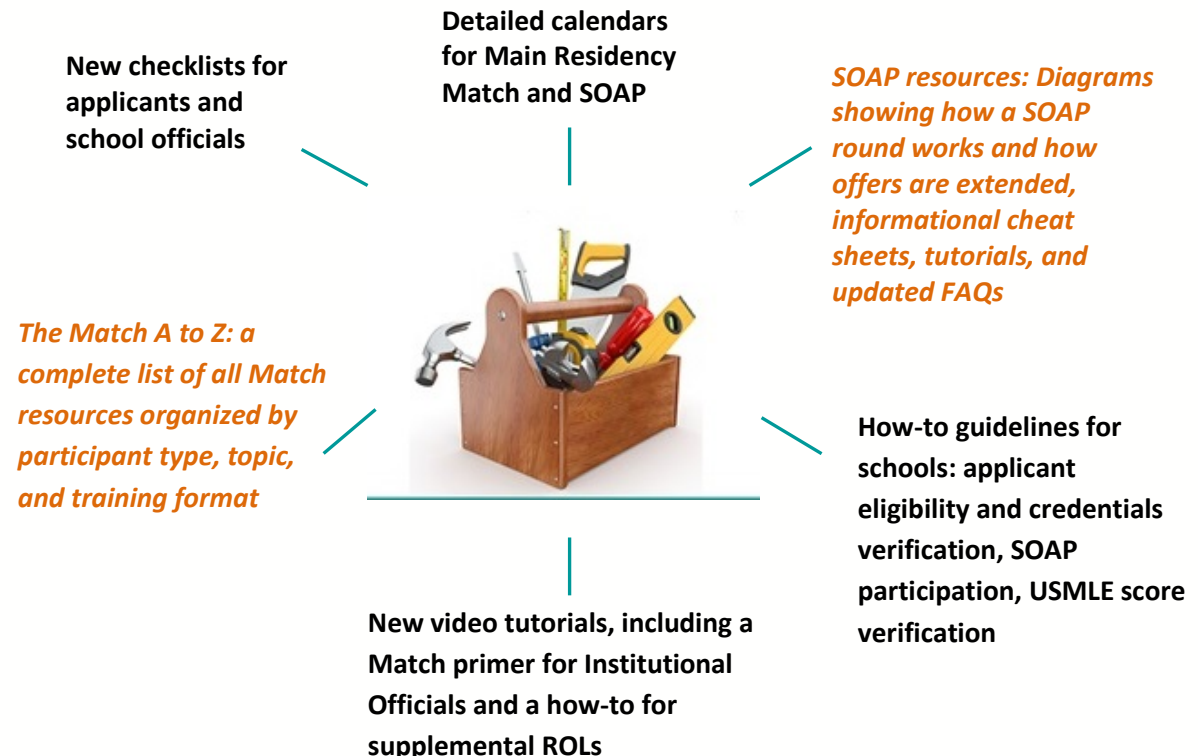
Detailed calendars for Main Residency Match and SOAP

New checklists for applicants and school officials

SOAP resources: Diagrams showing how a SOAP round works and how offers are extended, informational cheat sheets, tutorials, and updated FAQs

The Match A to Z: a complete list of all Match resources organized by participant type, topic, and training format

How-to guidelines for schools: applicant eligibility and credentials verification, SOAP participation, USMLE score verification

New video tutorials, including a Match primer for Institutional Officials and a how-to for supplemental ROLs